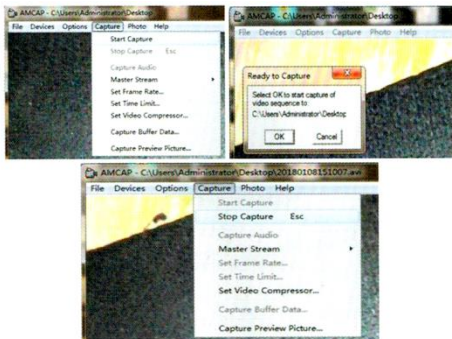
AMCAP - C:\Users\Administrator\Desktop\
File Devices Options Capture Photo Help
Start Capture
Stop Capture Esc
Capture Audio
Master Stream
Set Frame Rate...
Set Time Limit...
Set Video Compressor...
Capture Buffer Data...
Capture Preview Picture...

AMCAP - C:\Users\Administrator\Desktop\
File Devices Options Capture Photo Help
Ready to Capture
Select OK to start capture of video sequence to:
C:\Users\Administrator\Desktop\
OK Cancel

AMCAP - C:\Users\Administrator\Desktop\20180108151007.avi
File Devices Options Capture Photo Help
Start Capture
Stop Capture Esc
Capture Audio
Master Stream
Set Frame Rate...
Set Time Limit...
Set Video Compressor...
Capture Buffer Data...
Capture Preview Picture...